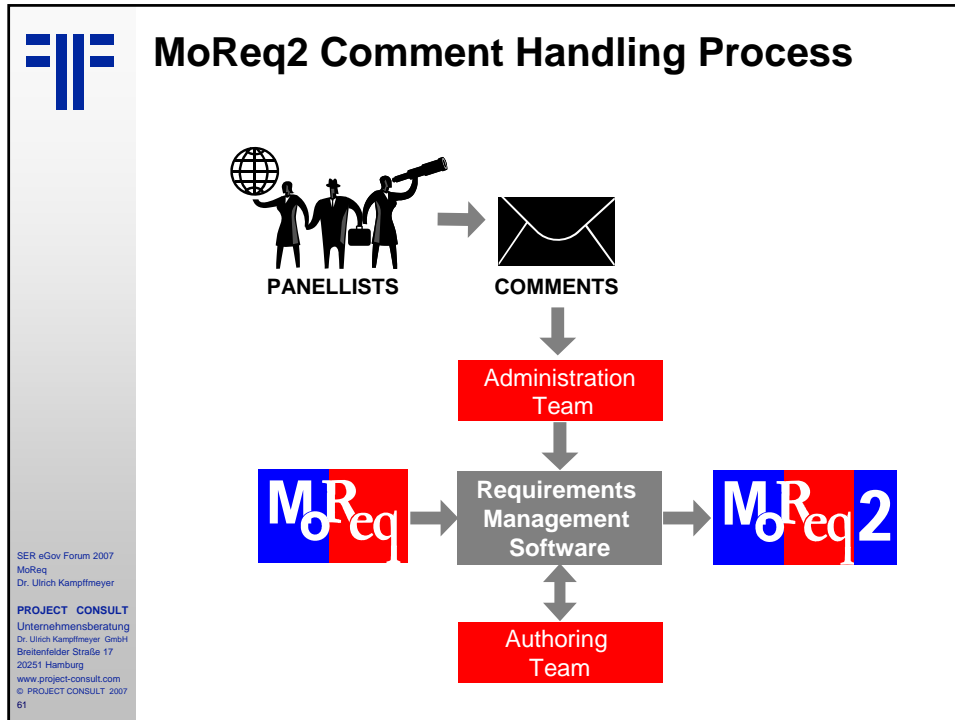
MoReq2 Comment Handling Process

PANELLISTS

COMMENTS

Administration Team

MoReq

Requirements Management Software

MoReq2

Authoring Team

SER eGov Forum 2007
MoReq
Dr. Ulrich Kampffmeyer

PROJECT CONSULT
Unternehmensberatung
Dr. Ulrich Kampffmeyer GmbH
Breitenfelder Straße 17
20251 Hamburg
www.project-consult.com
© PROJECT CONSULT 2007
61